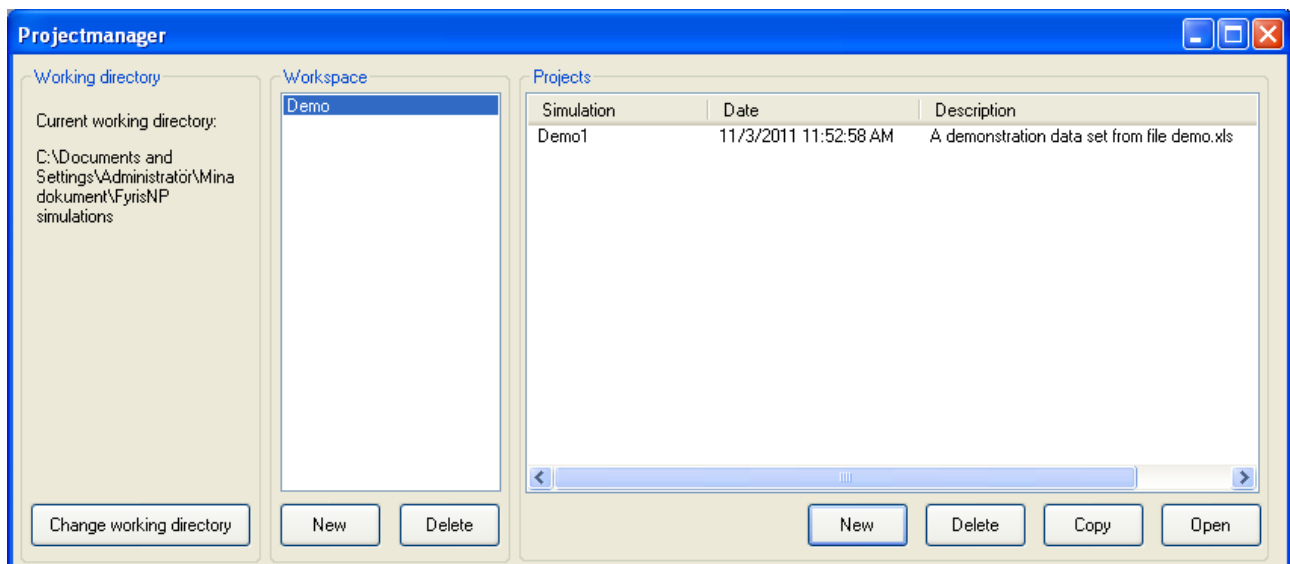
Projectmanager

Working directory

Current working directory:

C:\Documents and Settings\Administratör\Mina dokument\FyrisNP simulations

Change working directory

Workspace

Demo

New Delete

Projects

| Simulation | Date | Description |
|---|---|---|
| Demo1 | 11/3/2011 11:52:58 AM | A demonstration data set from file demo.xls |

New Delete Copy Open